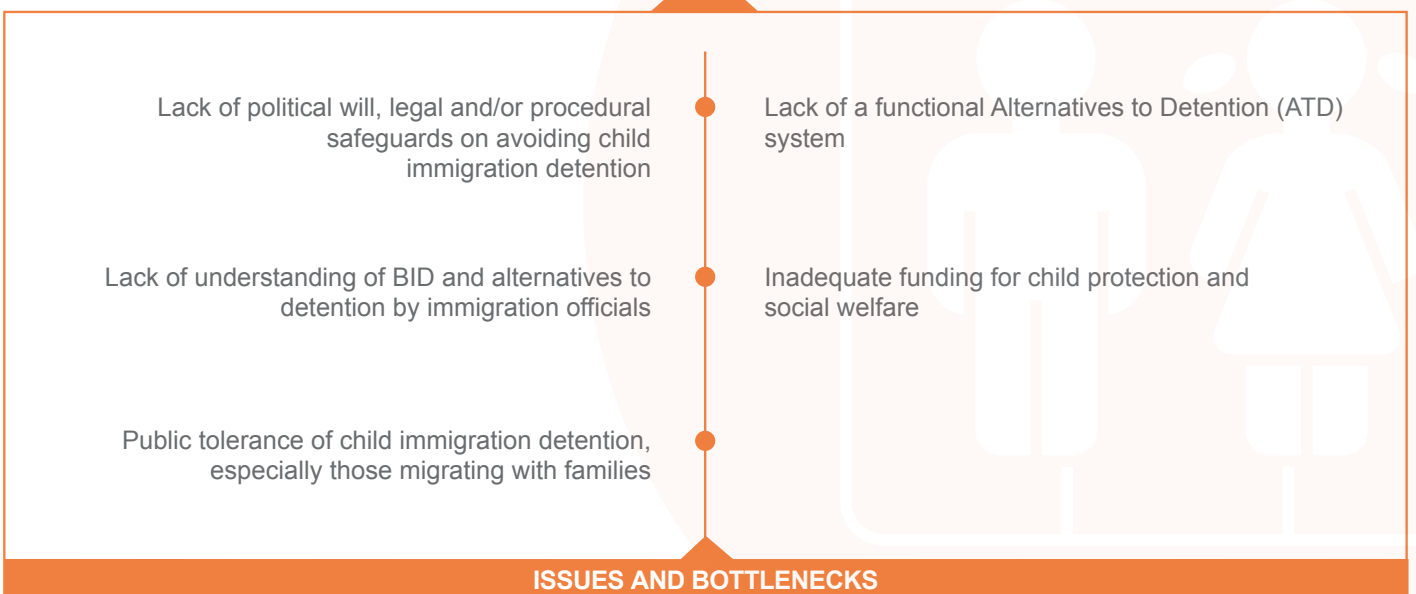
Lack of political will, legal and/or procedural safeguards on avoiding child immigration detention

Lack of a functional Alternatives to Detention (ATD) system

Lack of understanding of BID and alternatives to detention by immigration officials

Inadequate funding for child protection and social welfare

Public tolerance of child immigration detention, especially those migrating with families

ISSUES AND BOTTLENECKS